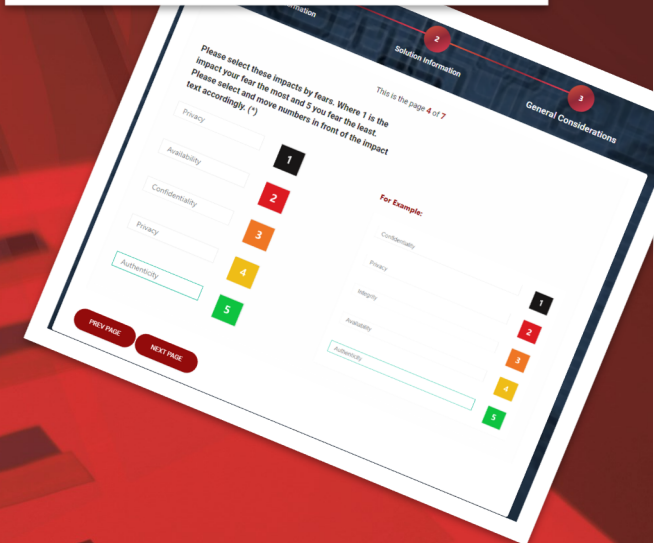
nformation

2

Solution Information

3

General Considerations

This is the page 4 of 7

Please select these impacts by fears. Where 1 is the impact your fear the most and 5 you fear the least. Please select and move numbers in front of the impact text accordingly. (*)

Privacy

Availability

1

Confidentiality

2

Privacy

3

Authenticity

4

5

PREV PAGE

NEXT PAGE

For Example:

Confidentiality

Privacy

Integrity

1

Availability

2

Authenticity

3

4

5